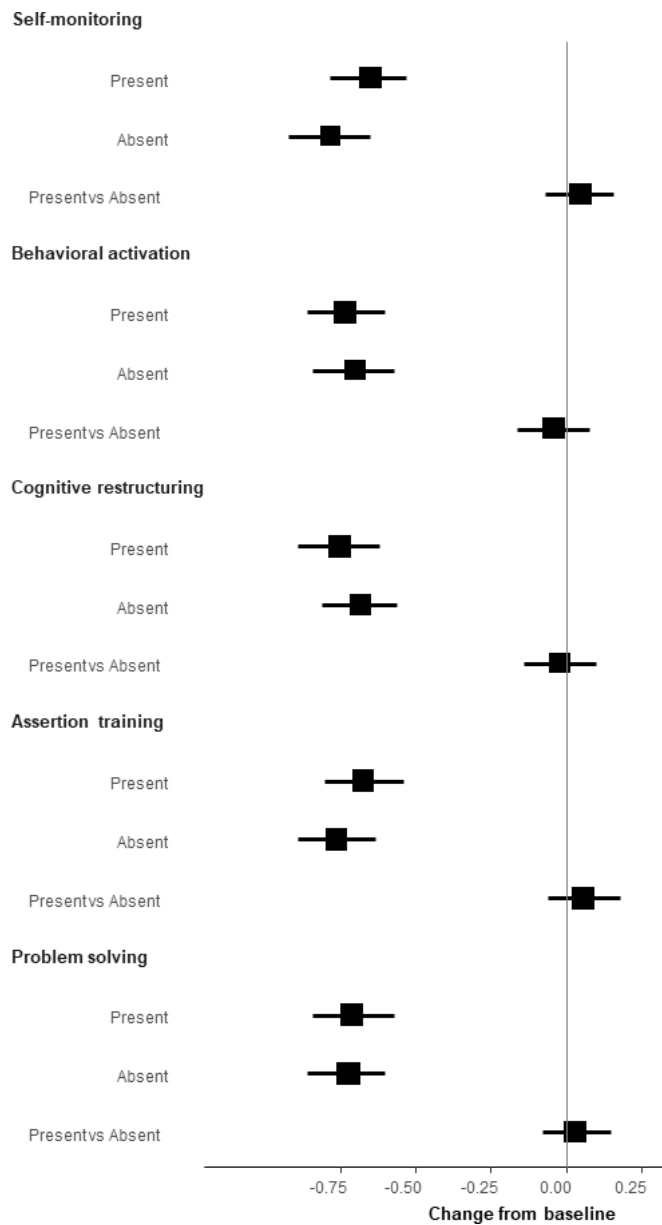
Self-monitoring

Present

Absent

Presentvs Absent

Behavioral activation

Present

Absent

Presentvs Absent

Cognitive restructuring

Present

Absent

Presentvs Absent

Assertion training

Present

Absent

Presentvs Absent

Problem solving

Present

Absent

Presentvs Absent

-0.75 -0.50 -0.25 0.00 0.25

Change from baseline